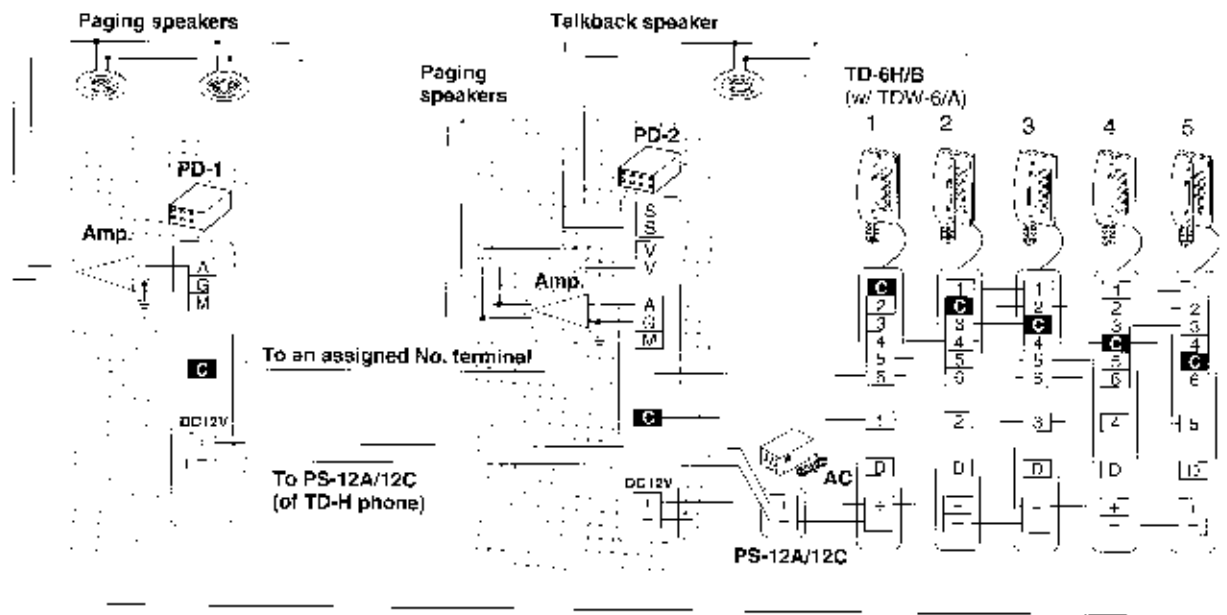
Paging speakers

Talkback speaker

Paging speakers

TD-6H/B
(w/ TDW-6/A)

1 2 3 4 5

PD-1

PD-2

Amp.

A
G
M

S
S
V
V

Amp.

A
G
M

C

To an assigned No. terminal

DC12V

To PS-12A/12C
(of TD-H phone)

C
2
3
4
5
6

1
C
3
4
5
6

1
2
C
4
5
6

1
2
3
C
5
6

1
2
3
4
C
6

C

1 2 3 4 5

D D D D D

DC12V

AC

PS-12A/12C